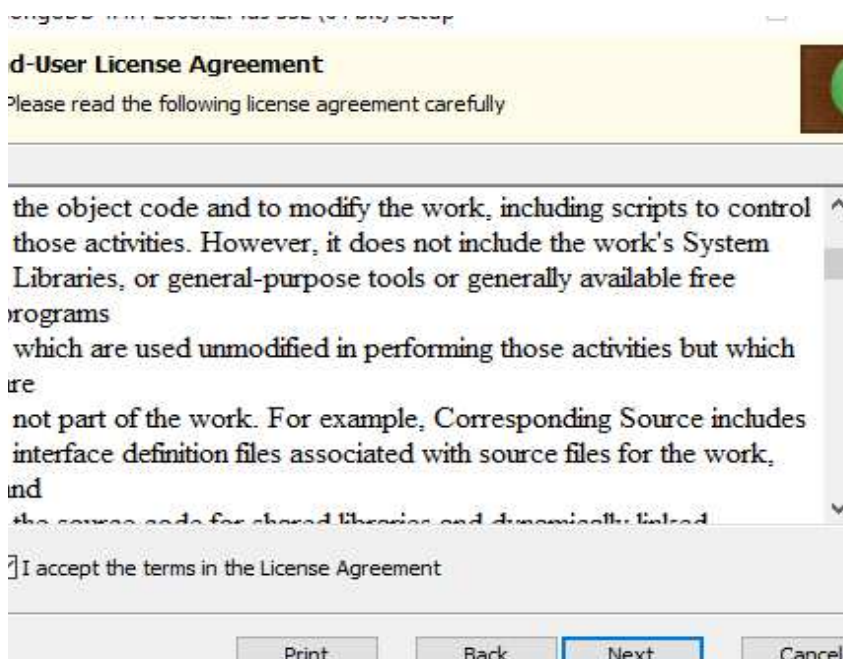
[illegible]

d-User License Agreement
Please read the following license agreement carefully

the object code and to modify the work, including scripts to control those activities. However, it does not include the work's System Libraries, or general-purpose tools or generally available free programs
which are used unmodified in performing those activities but which are
not part of the work. For example, Corresponding Source includes interface definition files associated with source files for the work, and
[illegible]

I accept the terms in the License Agreement

Print
Back
Next
Cancel